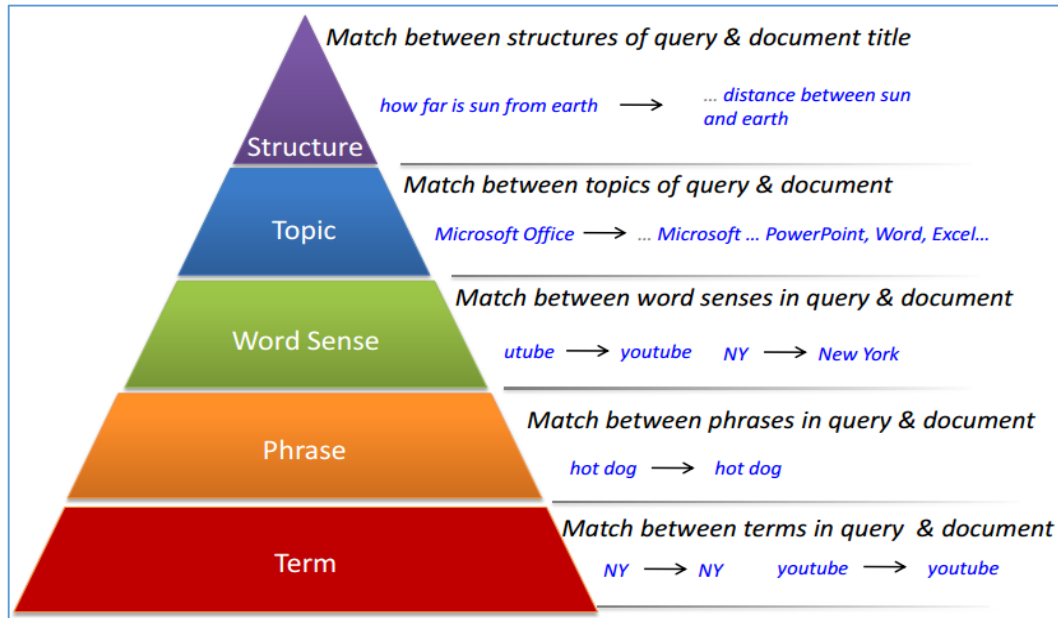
Structure
Match between structures of query & document title
how far is sun from earth → ... distance between sun and earth

Topic
Match between topics of query & document
Microsoft Office → ... Microsoft ... PowerPoint, Word, Excel...

Word Sense
Match between word senses in query & document
utube → youtube NY → New York

Phrase
Match between phrases in query & document
hot dog → hot dog

Term
Match between terms in query & document
NY → NY youtube → youtube